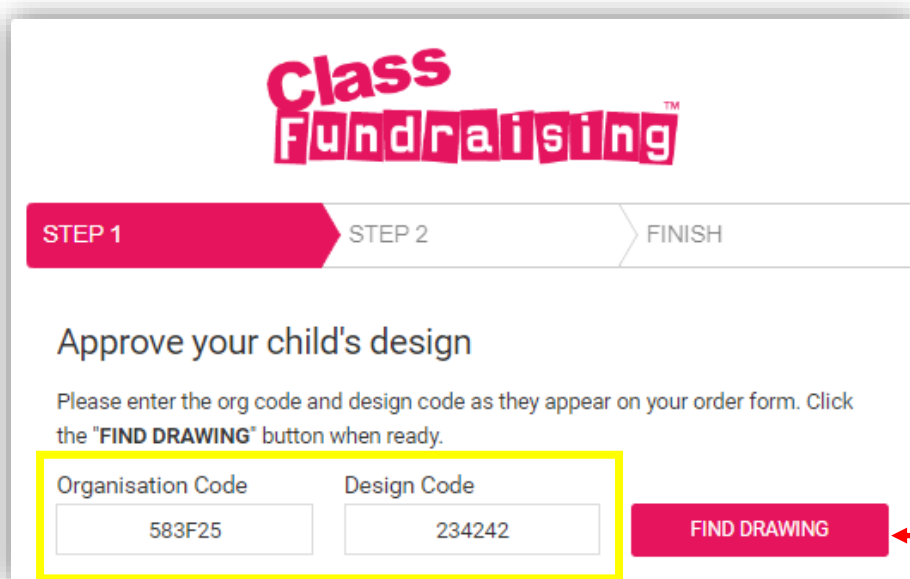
Class Fundraising™

STEP 1
STEP 2
FINISH

Approve your child's design

Please enter the org code and design code as they appear on your order form. Click the "**FIND DRAWING**" button when ready.

Organisation Code
583F25

Design Code
234242

FIND DRAWING